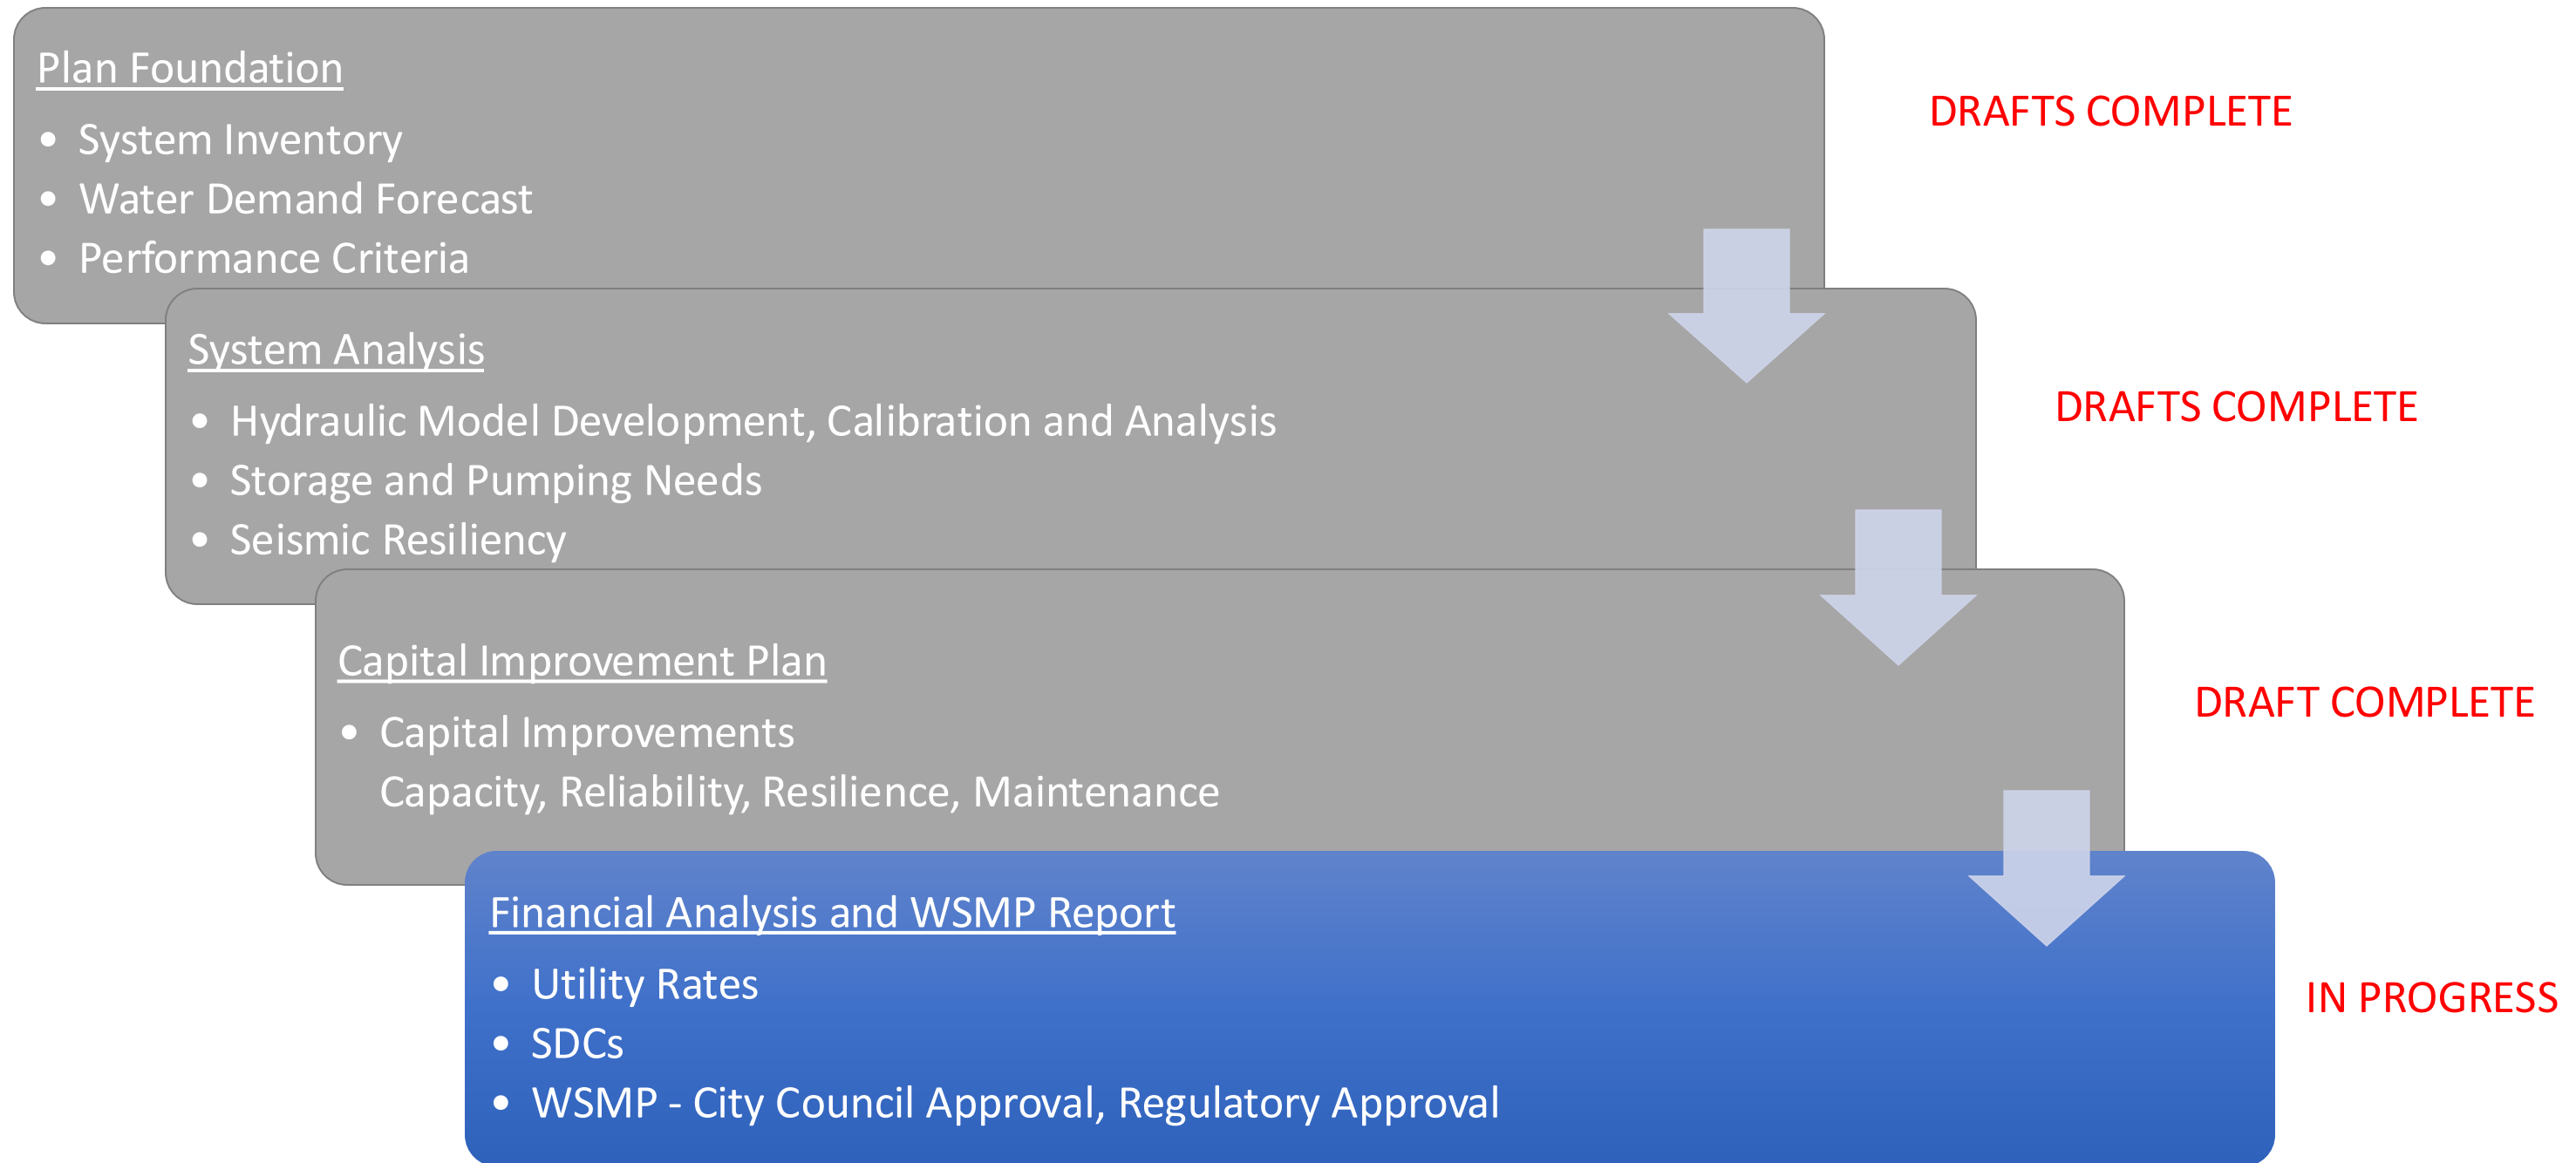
Plan Foundation

- System Inventory
- Water Demand Forecast
- Performance Criteria

DRAFTS COMPLETE

System Analysis

- Hydraulic Model Development, Calibration and Analysis
- Storage and Pumping Needs
- Seismic Resiliency

DRAFTS COMPLETE

Capital Improvement Plan

- Capital Improvements
Capacity, Reliability, Resilience, Maintenance

DRAFT COMPLETE

Financial Analysis and WSMP Report

- Utility Rates
- SDCs
- WSMP - City Council Approval, Regulatory Approval

IN PROGRESS